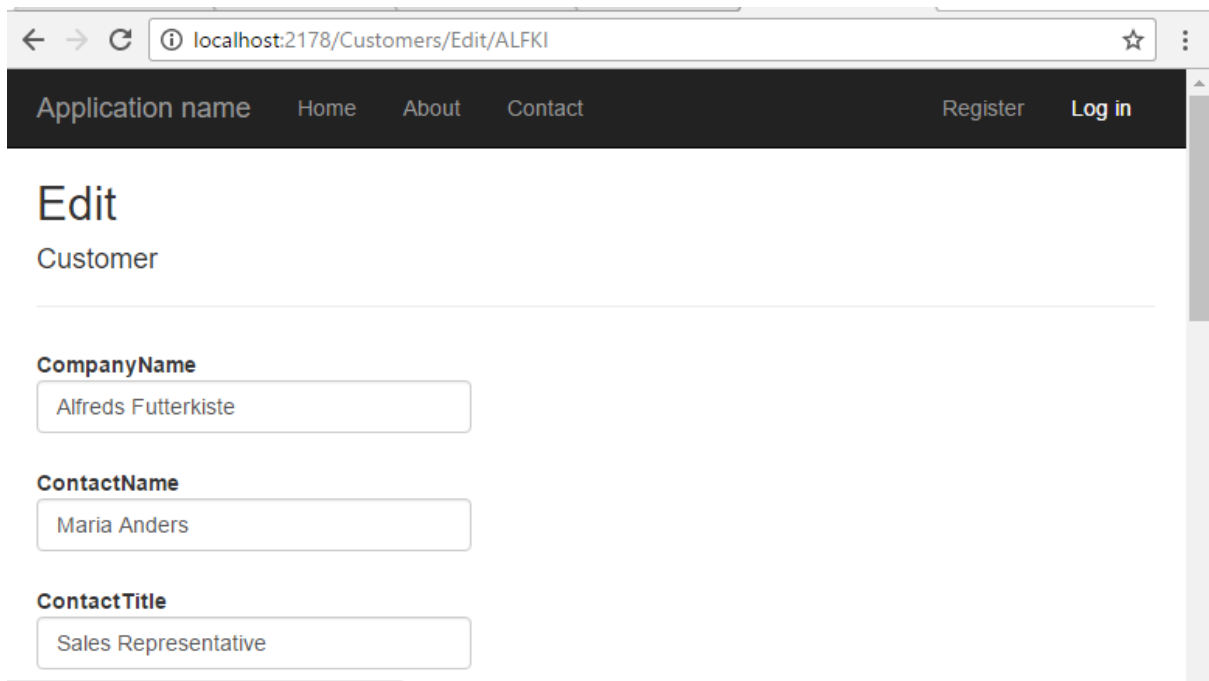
localhost:2178/Customers/Edit/ALFKI

Application name Home About Contact Register Log in

Edit

Customer

CompanyName

Alfreds Futterkiste

ContactName

Maria Anders

ContactTitle

Sales Representative